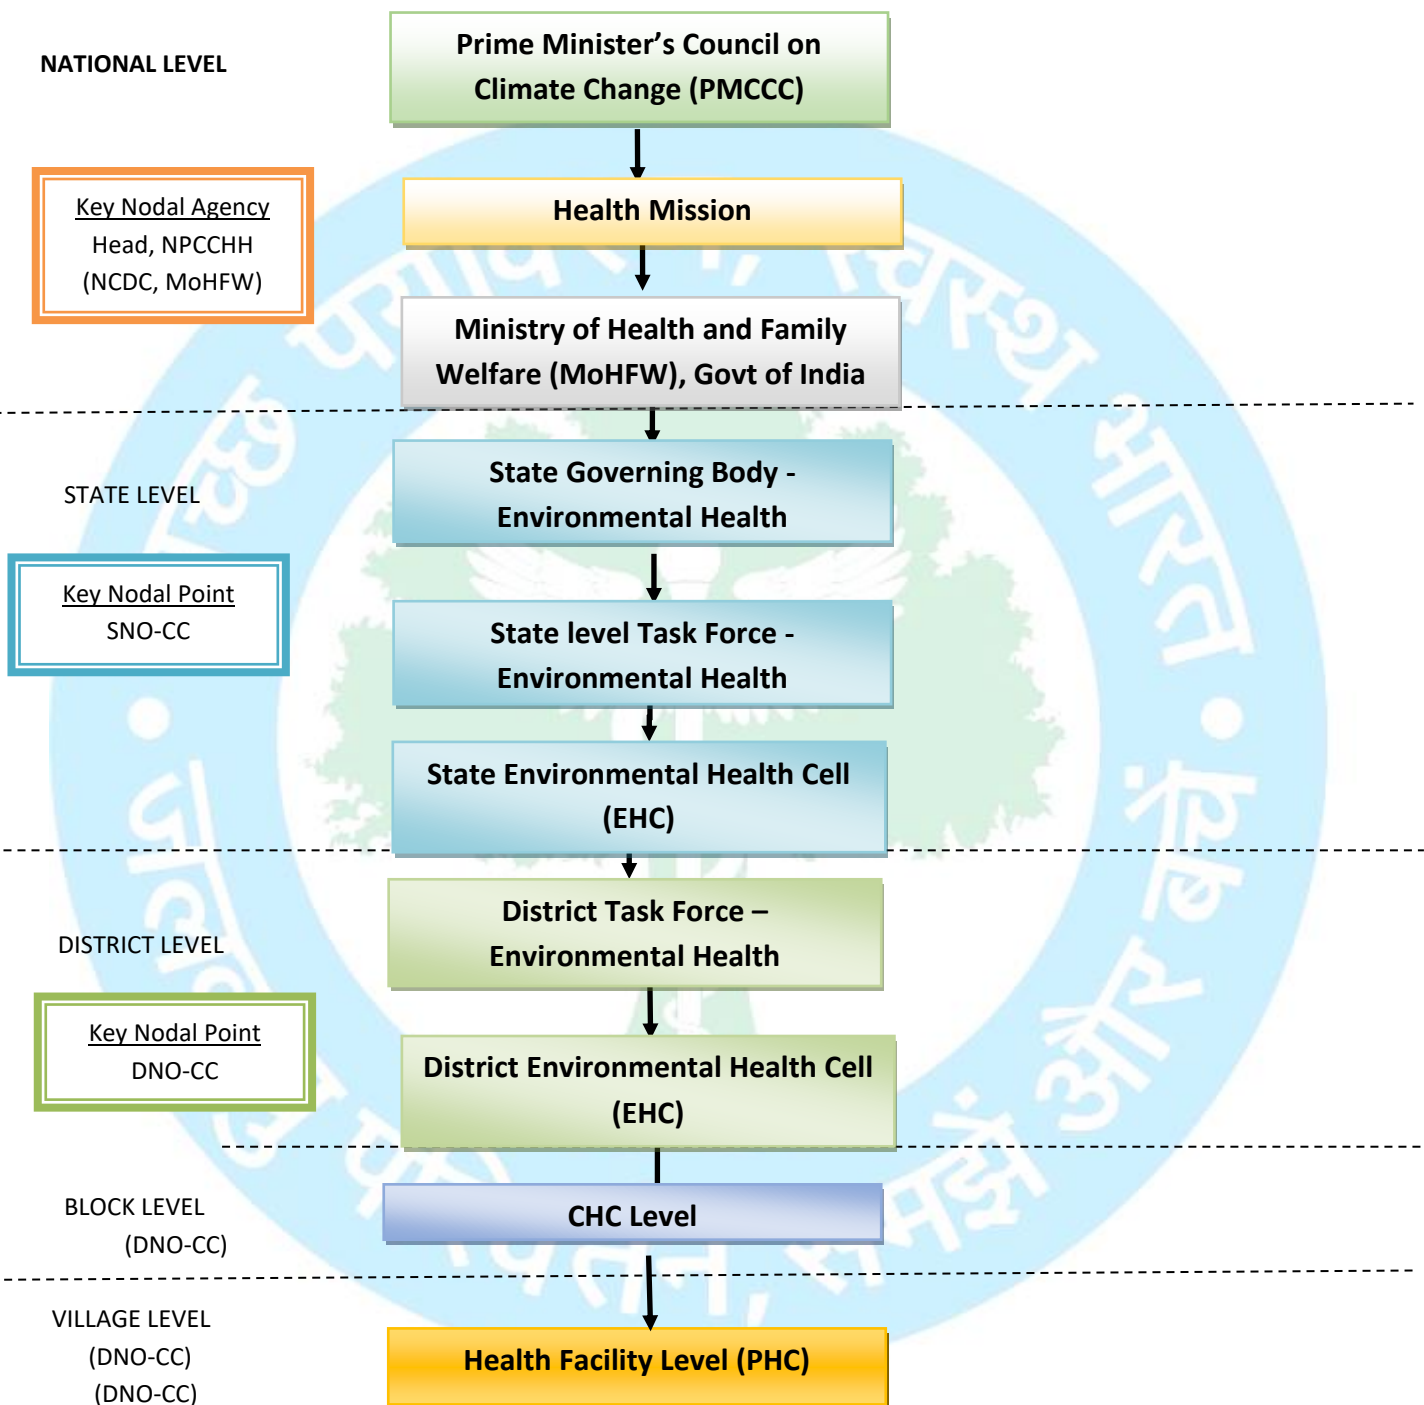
NATIONAL LEVEL

Prime Minister's Council on Climate Change (PMCCC)

Key Nodal Agency
Head, NPCCHH
(NCDC, MoHFW)

Health Mission

Ministry of Health and Family Welfare (MoHFW), Govt of India

STATE LEVEL

State Governing Body - Environmental Health

Key Nodal Point
SNO-CC

State level Task Force - Environmental Health

State Environmental Health Cell (EHC)

DISTRICT LEVEL

District Task Force – Environmental Health

Key Nodal Point
DNO-CC

District Environmental Health Cell (EHC)

BLOCK LEVEL
(DNO-CC)

CHC Level

VILLAGE LEVEL
(DNO-CC)
(DNO-CC)

Health Facility Level (PHC)